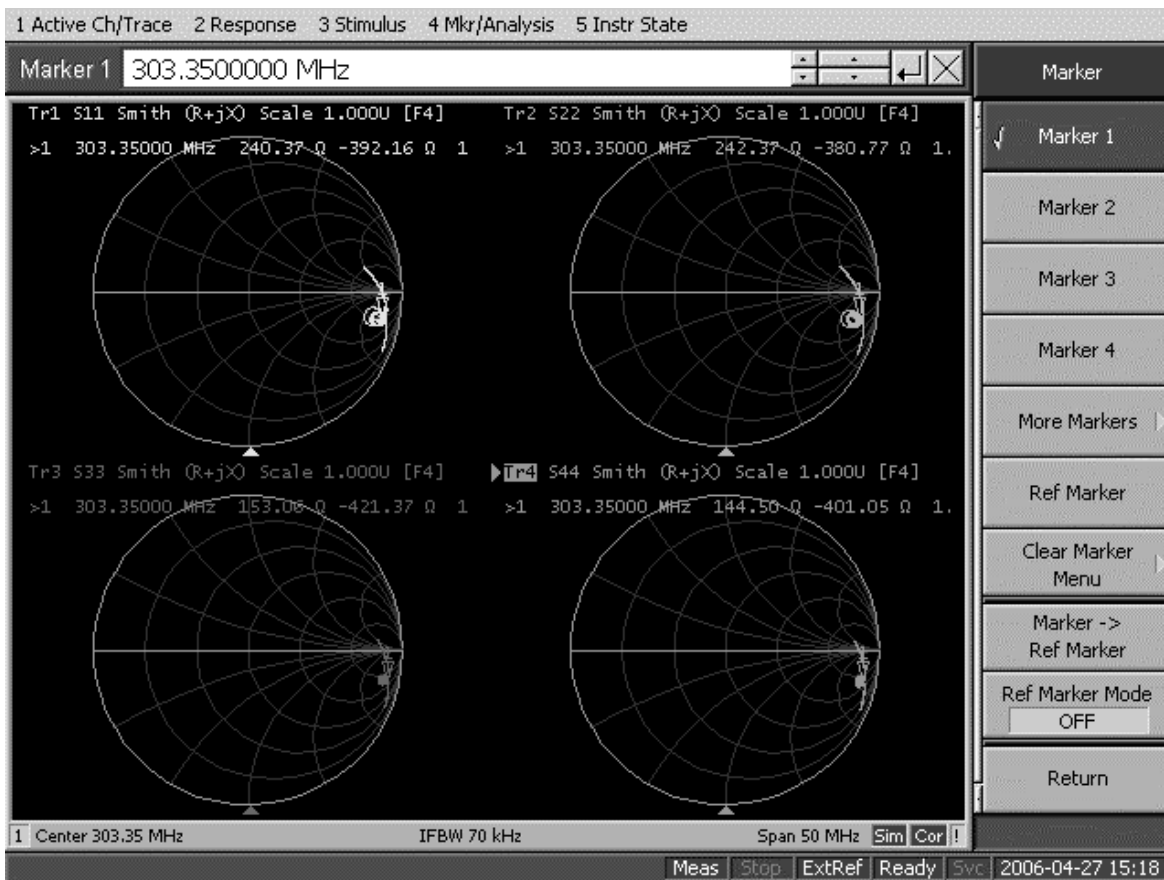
1 Active Ch/Trace 2 Response 3 Stimulus 4 Mkr/Analysis 5 Instr State

Marker 1 303.3500000 MHz

Marker

Tr1 S11 Smith (R+jX) Scale 1.000U [F4]
>1 303.35000 MHz 240.37 Ω -392.16 Ω 1

Tr2 S22 Smith (R+jX) Scale 1.000U [F4]
>1 303.35000 MHz 242.37 Ω -380.77 Ω 1.

Tr3 S33 Smith (R+jX) Scale 1.000U [F4]
>1 303.35000 MHz 153.06 Ω -421.37 Ω 1

Tr4 S44 Smith (R+jX) Scale 1.000U [F4]
>1 303.35000 MHz 144.50 Ω -401.05 Ω 1.

√ Marker 1

Marker 2

Marker 3

Marker 4

More Markers

Ref Marker

Clear Marker Menu

Marker -> Ref Marker

Ref Marker Mode
OFF

Return

1 Center 303.35 MHz IFBW 70 kHz Span 50 MHz Sim Cor !

Meas Stop ExtRef Ready Svc 2006-04-27 15:18